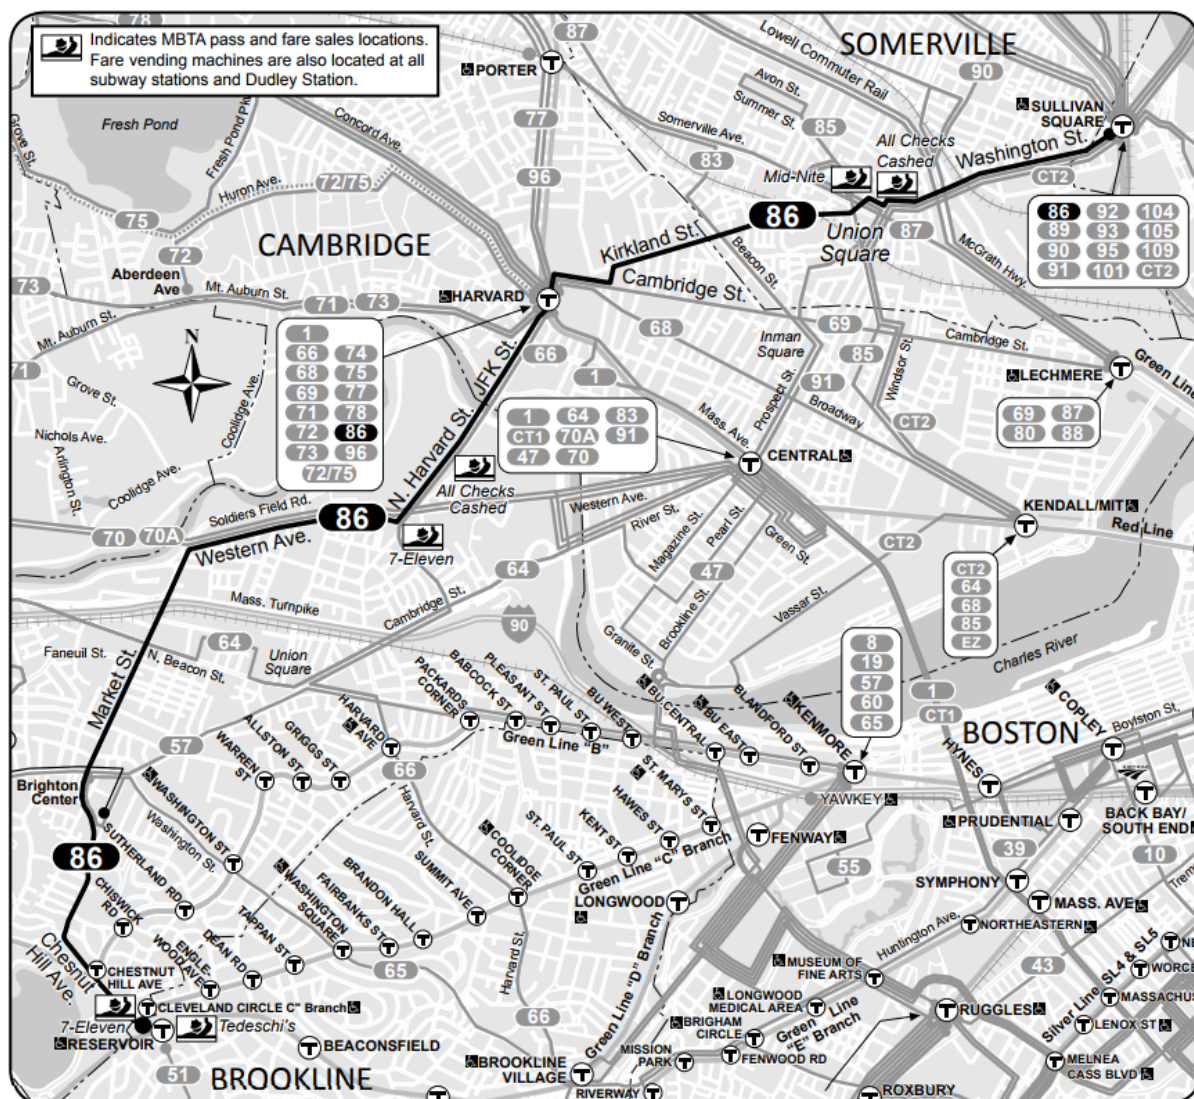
Indicates MBTA pass and fare sales locations. Fare vending machines are also located at all subway stations and Dudley Station.

78
87
PORTER
SOMERVILLE
Lowell Commuter Rail
90
Avon St.
Summer St.
85
Somerville Ave.
SULLIVAN SQUARE
Fresh Pond
Grove St.
Fresh Pond Pkwy
Concord Ave.
77
96
83
All Checks Cashed
Mid-Nite
Washington St.
CT2
Huron Ave.
72/75
75
72
CAMBRIDGE
86
Union Square
87
Beacon St.
McGrath Hwy.
86 92 104
89 93 105
90 95 109
91 101 CT2
Aberdeen Ave
Kirkland St.
73
Mt. Auburn St.
71 73
HARVARD
Cambridge St.
Mt. Auburn St.
1
66 74
68 75
69 77
71 78
72 86
73 96
72/75
68
66
69
Cambridge St.
Inman Square
85
Windsor St.
LECHMERE
Green Line
71
Grove St.
N. Harvard St.
JFK St.
1
Prospect St.
91
Broadway
Nichols Ave.
Coolidge Ave.
1 64 83
CT1 70A 91
47 70
Mass. Ave.
CENTRAL
CT2
69 87
80 88
Arlington St.
Coolidge Ave.
All Checks Cashed
Western Ave.
KENDALL/MIT
Red Line
Soldiers Field Rd.
86
River St.
Magazine St.
Pearl St.
Green St.
70 70A
Western Ave.
7-Eleven
CT2
64
47
CT2
64
68
85
EZ
Mass. Turnpike
Cambridge St.
90
Brookline St.
Vassar St.
Faneuil St.
64
N. Beacon St.
Union Square
Granite St.
8
19
57
60
65
Charles River
Market St.
PACKARDS CORNER
BABCOCK ST
PLEASANT ST
ST. PAUL ST
BU WEST
BU CENTRAL
BU EAST
BLANDFORD ST
KENMORE
1
CT1
COPLEY
Boylston St.
BOSTON
HARVARD AVE
GRIGGS ST
ALLSTON ST
WARREN ST
Green Line "B"
ST. MARY'S ST
HYNES
57
66
YAWKEY
Brighton Center
WASHINGTON ST
Washington St.
Harvard St.
COOLIDGE CORNER
ST. PAUL ST
KENT ST
HAWES ST
FENWAY
PRUDENTIAL
BACK BAY/ SOUTH END
39
86
SUTHERLAND RD
BRANDON HALL
SUMMIT AVE
Green Line "C" Branch
55
10
SYMPHONY
MASS. AVE
CHISWICK RD
WASHINGTON SQUARE
FAIRBANKS ST
LONGWOOD
Green Line "D" Branch
Huntington Ave.
NORTHEASTERN
Chestnut Hill Ave.
ENGLEWOOD AVE
DEAN RD
TAPPAN ST
65
Harvard St.
MUSEUM OF FINE ARTS
43
SL4 & SL5
CHESTNUT HILL AVE
CLEVELAND CIRCLE "C" Branch
LONGWOOD MEDICAL AREA
Green Line "E" Branch
BRIGHAM CIRCLE
RUGGLES
Silver Line
MASSACHUSETTS
WORCESTER
LENOX ST
7-Eleven
RESERVOIR
Tedeschi's
66
MISSION PARK
FENWOOD RD
MELNEA CASS BLVD
BEACONSFIELD
BROOKLINE VILLAGE
51
BROOKLINE
RIVERWAY
ROXBURY